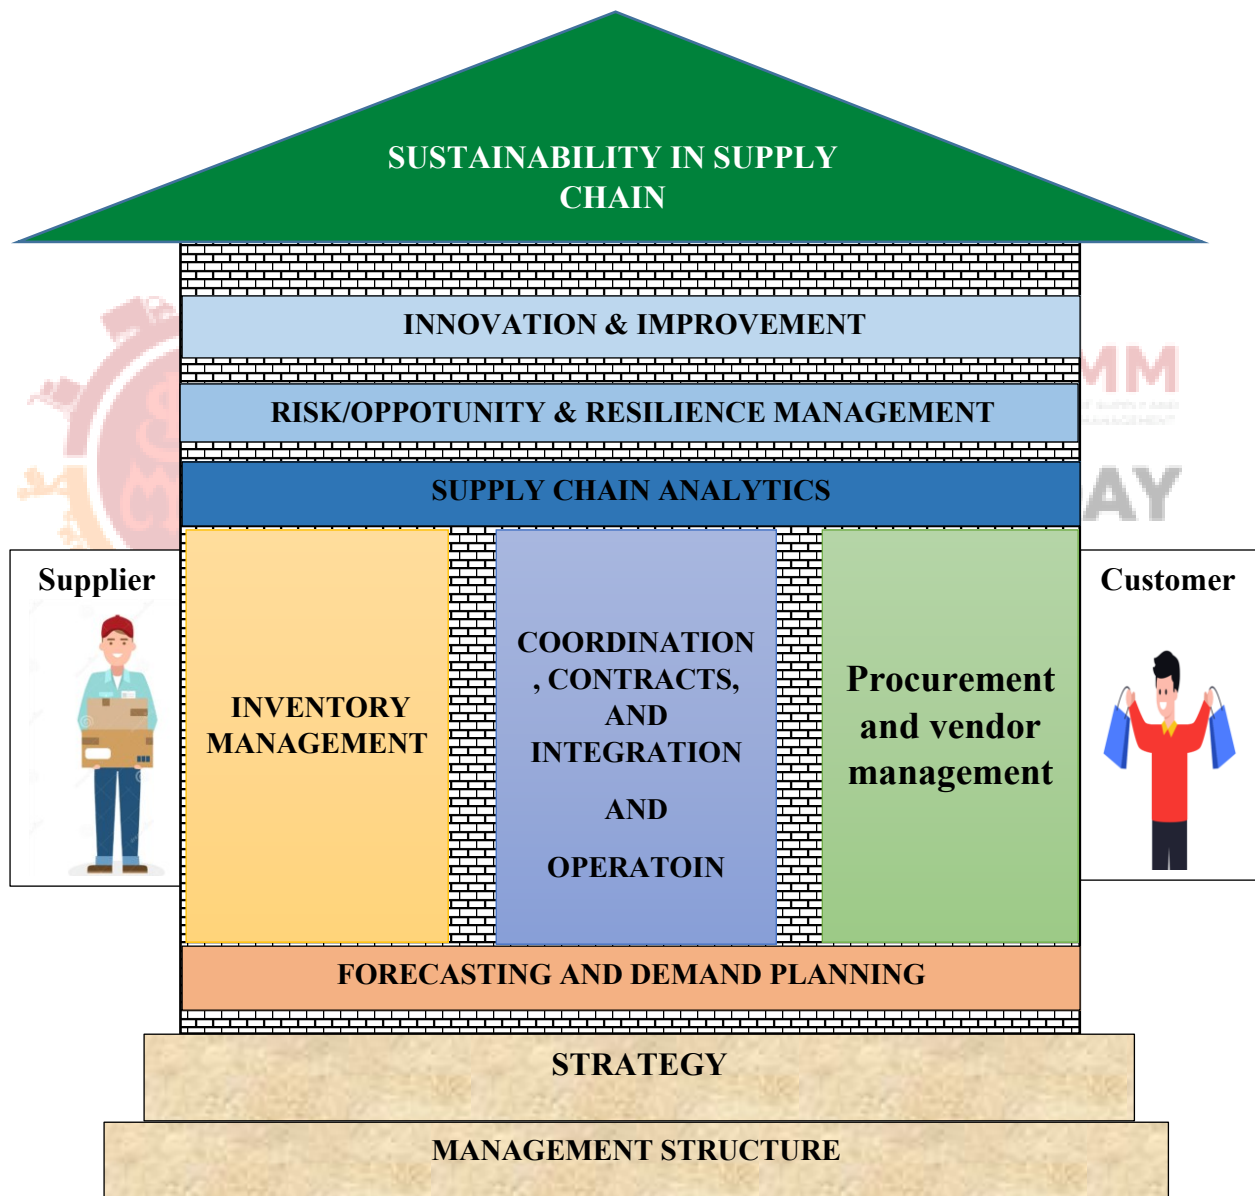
SUSTAINABILITY IN SUPPLY CHAIN

INNOVATION & IMPROVEMENT

RISK/OPPOTUNITY & RESILIENCE MANAGEMENT

SUPPLY CHAIN ANALYTICS

Supplier

INVENTORY MANAGEMENT

COORDINATION , CONTRACTS, AND INTEGRATION

AND

OPERATOIN

Procurement and vendor management

Customer

FORECASTING AND DEMAND PLANNING

STRATEGY

MANAGEMENT STRUCTURE